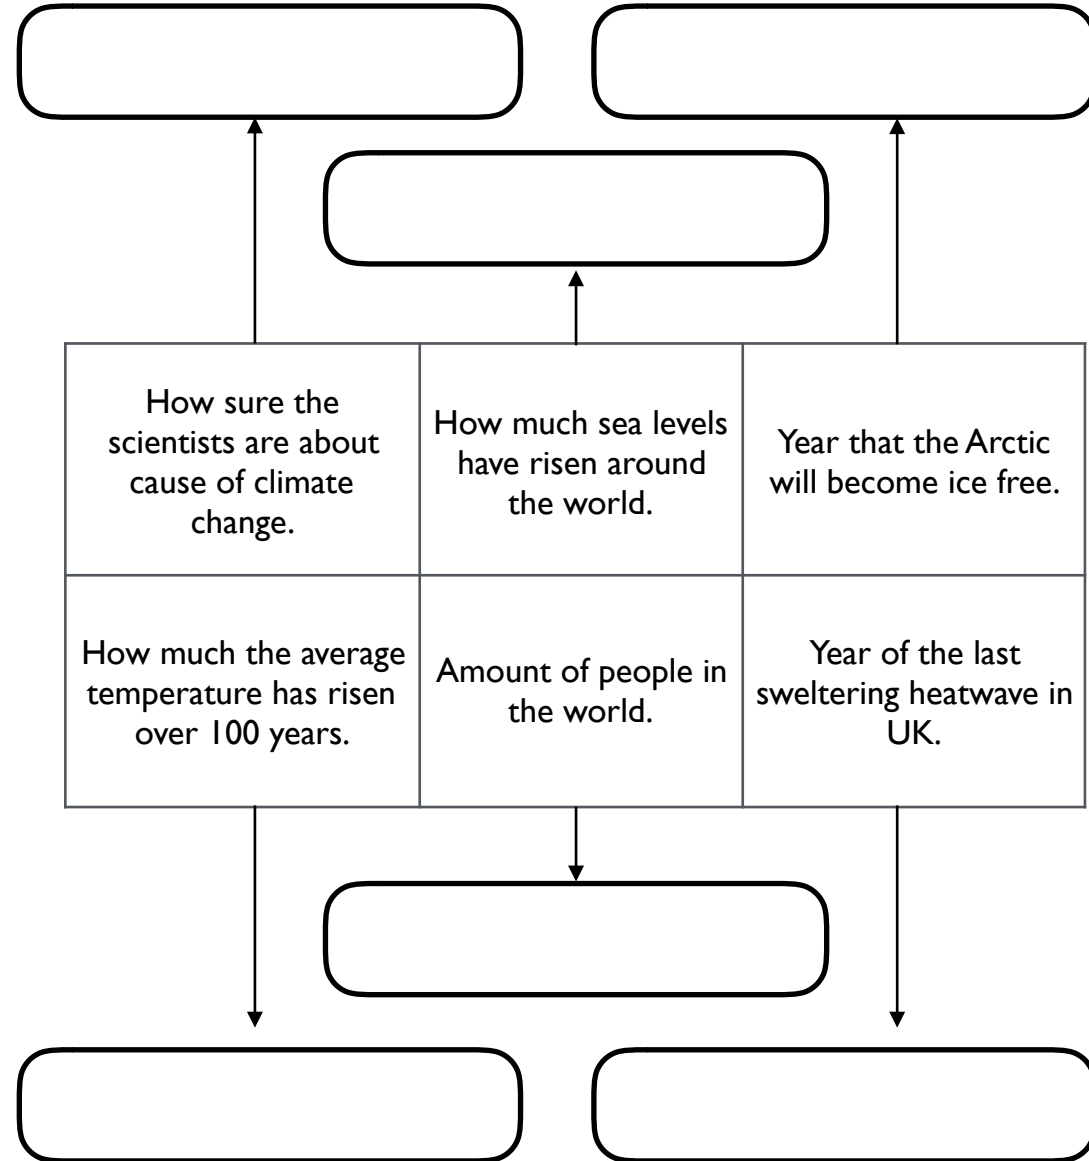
| How sure the scientists are about cause of climate change. | How much sea levels have risen around the world. | Year that the Arctic will become ice free. |
|---|---|---|
| How much the average temperature has risen over 100 years. | Amount of people in the world. | Year of the last sweltering heatwave in UK. |